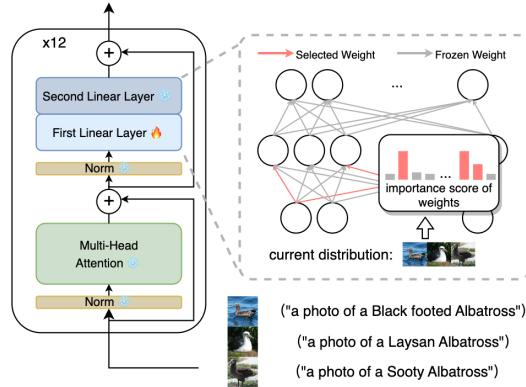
x12

+

Second Linear Layer ❄

First Linear Layer 🔥

Norm ❄

+

Multi-Head Attention ❄

Norm ❄

Selected Weight

Frozen Weight

...

...

importance score of weights

current distribution:

("a photo of a Black footed Albatross")

("a photo of a Laysan Albatross")

("a photo of a Sooty Albatross")